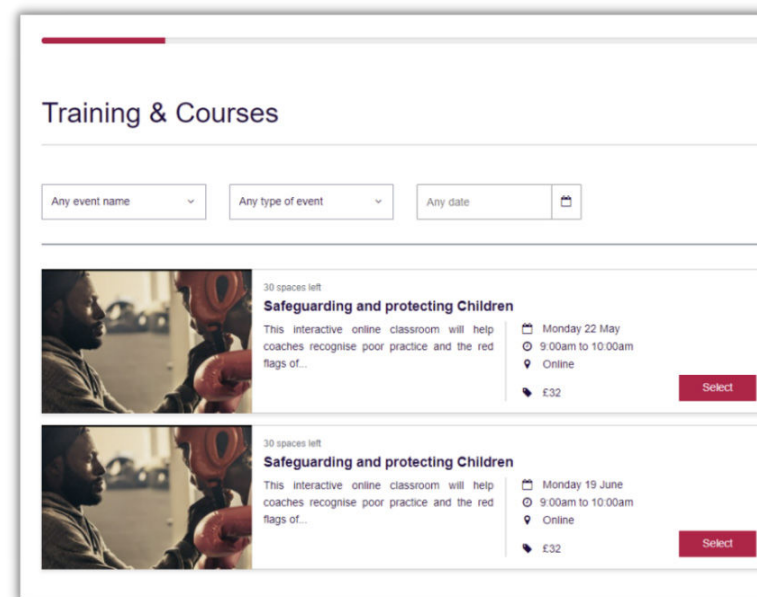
Training & Courses

Any event name

Any type of event

Any date

30 spaces left

Safeguarding and protecting Children

This interactive online classroom will help coaches recognise poor practice and the red flags of...

Monday 22 May

9:00am to 10:00am

Online

£32

Select

30 spaces left

Safeguarding and protecting Children

This interactive online classroom will help coaches recognise poor practice and the red flags of...

Monday 19 June

9:00am to 10:00am

Online

£32

Select